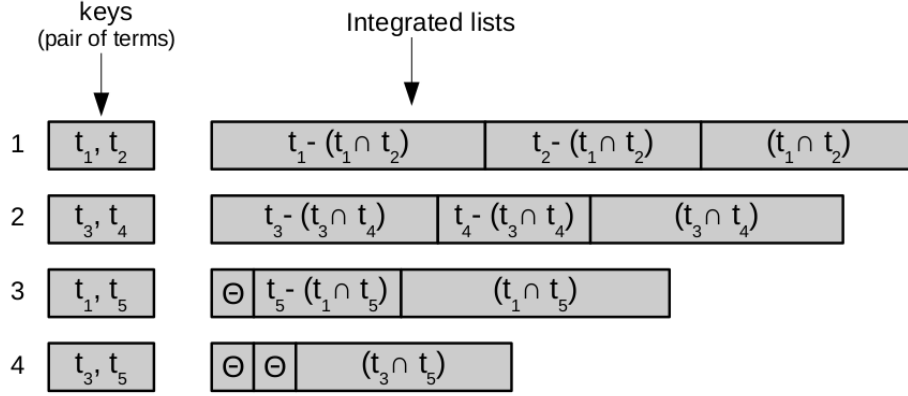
keys
(pair of terms)

Integrated lists

| | keys | Integrated lists | | |
|---|---|---|---|---|
| 1 | $t_1, t_2$ | $t_1 - (t_1 \cap t_2)$ | $t_2 - (t_1 \cap t_2)$ | $(t_1 \cap t_2)$ |
| 2 | $t_3, t_4$ | $t_3 - (t_3 \cap t_4)$ | $t_4 - (t_3 \cap t_4)$ | $(t_3 \cap t_4)$ |
| 3 | $t_1, t_5$ | $\Theta$ | $t_5 - (t_1 \cap t_5)$ | $(t_1 \cap t_5)$ |
| 4 | $t_3, t_5$ | $\Theta$ | $\Theta$ | $(t_3 \cap t_5)$ |